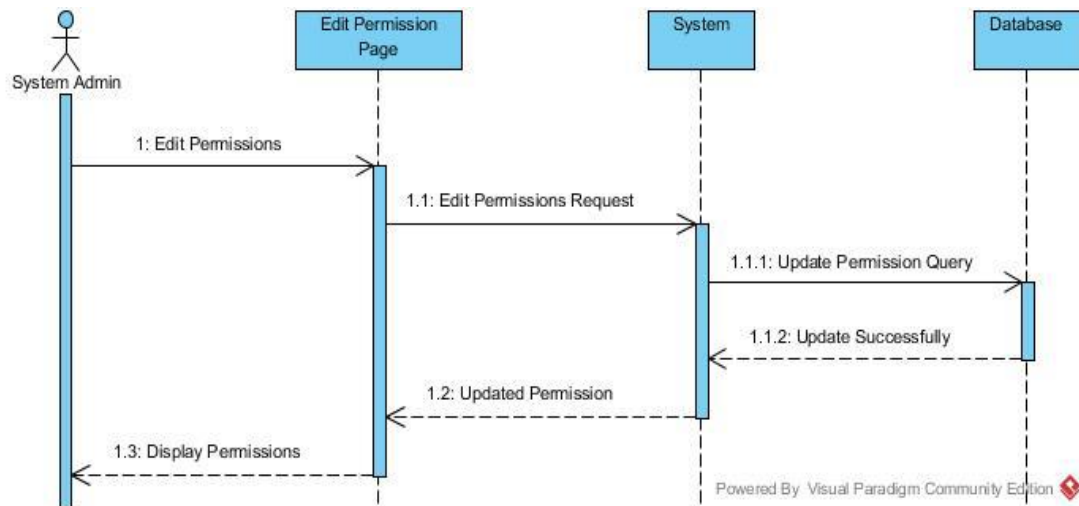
System Admin

Edit Permission Page

System

Database

1: Edit Permissions

1.1: Edit Permissions Request

1.1.1: Update Permission Query

1.1.2: Update Successfully

1.2: Updated Permission

1.3: Display Permissions

Powered By Visual Paradigm Community Edition